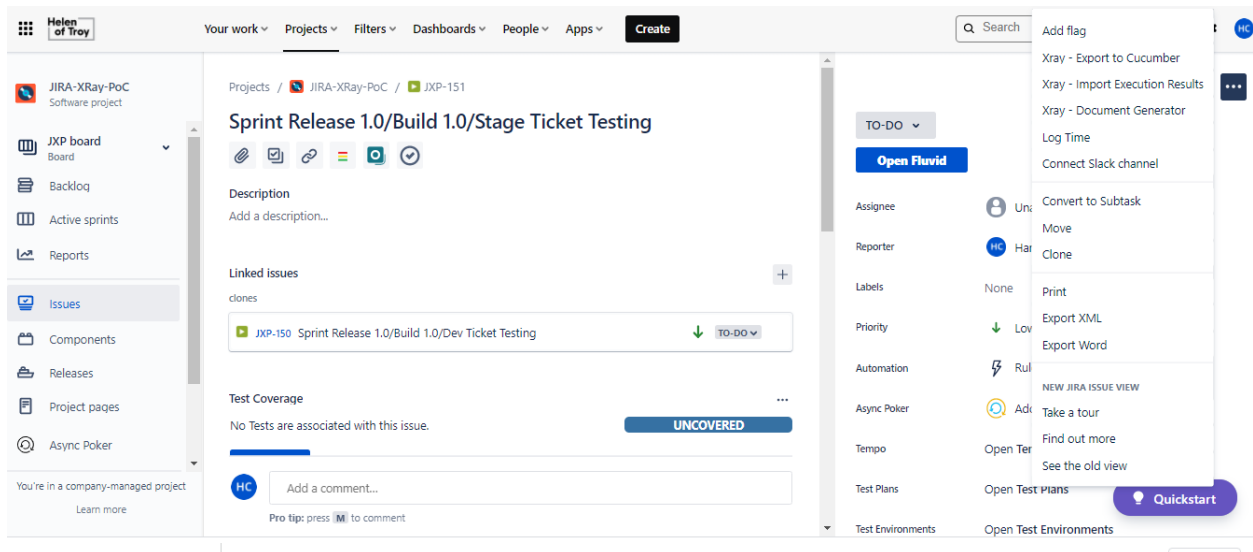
Helen of Troy

Your work
Projects
Filters
Dashboards
People
Apps
Create
Search
HC

JIRA-XRay-PoC
Software project

JXP board
Board

Backlog
Active sprints
Reports
Issues
Components
Releases
Project pages
Async Poker

You're in a company-managed project
Learn more

Projects / JIRA-XRay-PoC / JXP-151

Sprint Release 1.0/Build 1.0/Stage Ticket Testing

Description
Add a description...

Linked issues
clones
JXP-150 Sprint Release 1.0/Build 1.0/Dev Ticket Testing TO-DO

Test Coverage
No Tests are associated with this issue.
UNCOVERED

HC Add a comment...
Pro tip: press M to comment

TO-DO
Open Fluvid

Assignee Una
Reporter HC Har
Labels None
Priority Low
Automation Rul
Async Poker Add
Tempo Open Ter
Test Plans Open Test Plans
Test Environments Open Test Environments

Add flag
Xray - Export to Cucumber
Xray - Import Execution Results
Xray - Document Generator
Log Time
Connect Slack channel
Convert to Subtask
Move
Clone
Print
Export XML
Export Word
NEW JIRA ISSUE VIEW
Take a tour
Find out more
See the old view

Quickstart